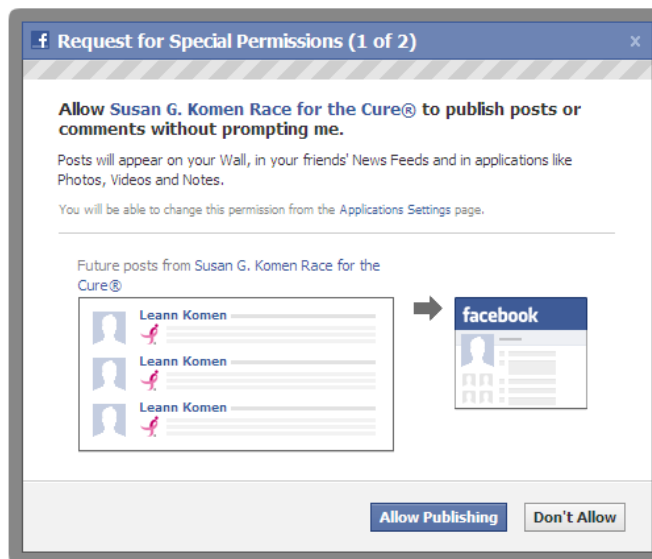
f Request for Special Permissions (1 of 2)

x

Allow Susan G. Komen Race for the Cure® to publish posts or comments without prompting me.

Posts will appear on your Wall, in your friends' News Feeds and in applications like Photos, Videos and Notes.

You will be able to change this permission from the Applications Settings page.

Future posts from Susan G. Komen Race for the Cure®

Leann Komen

Leann Komen

Leann Komen

facebook

Allow Publishing

Don't Allow